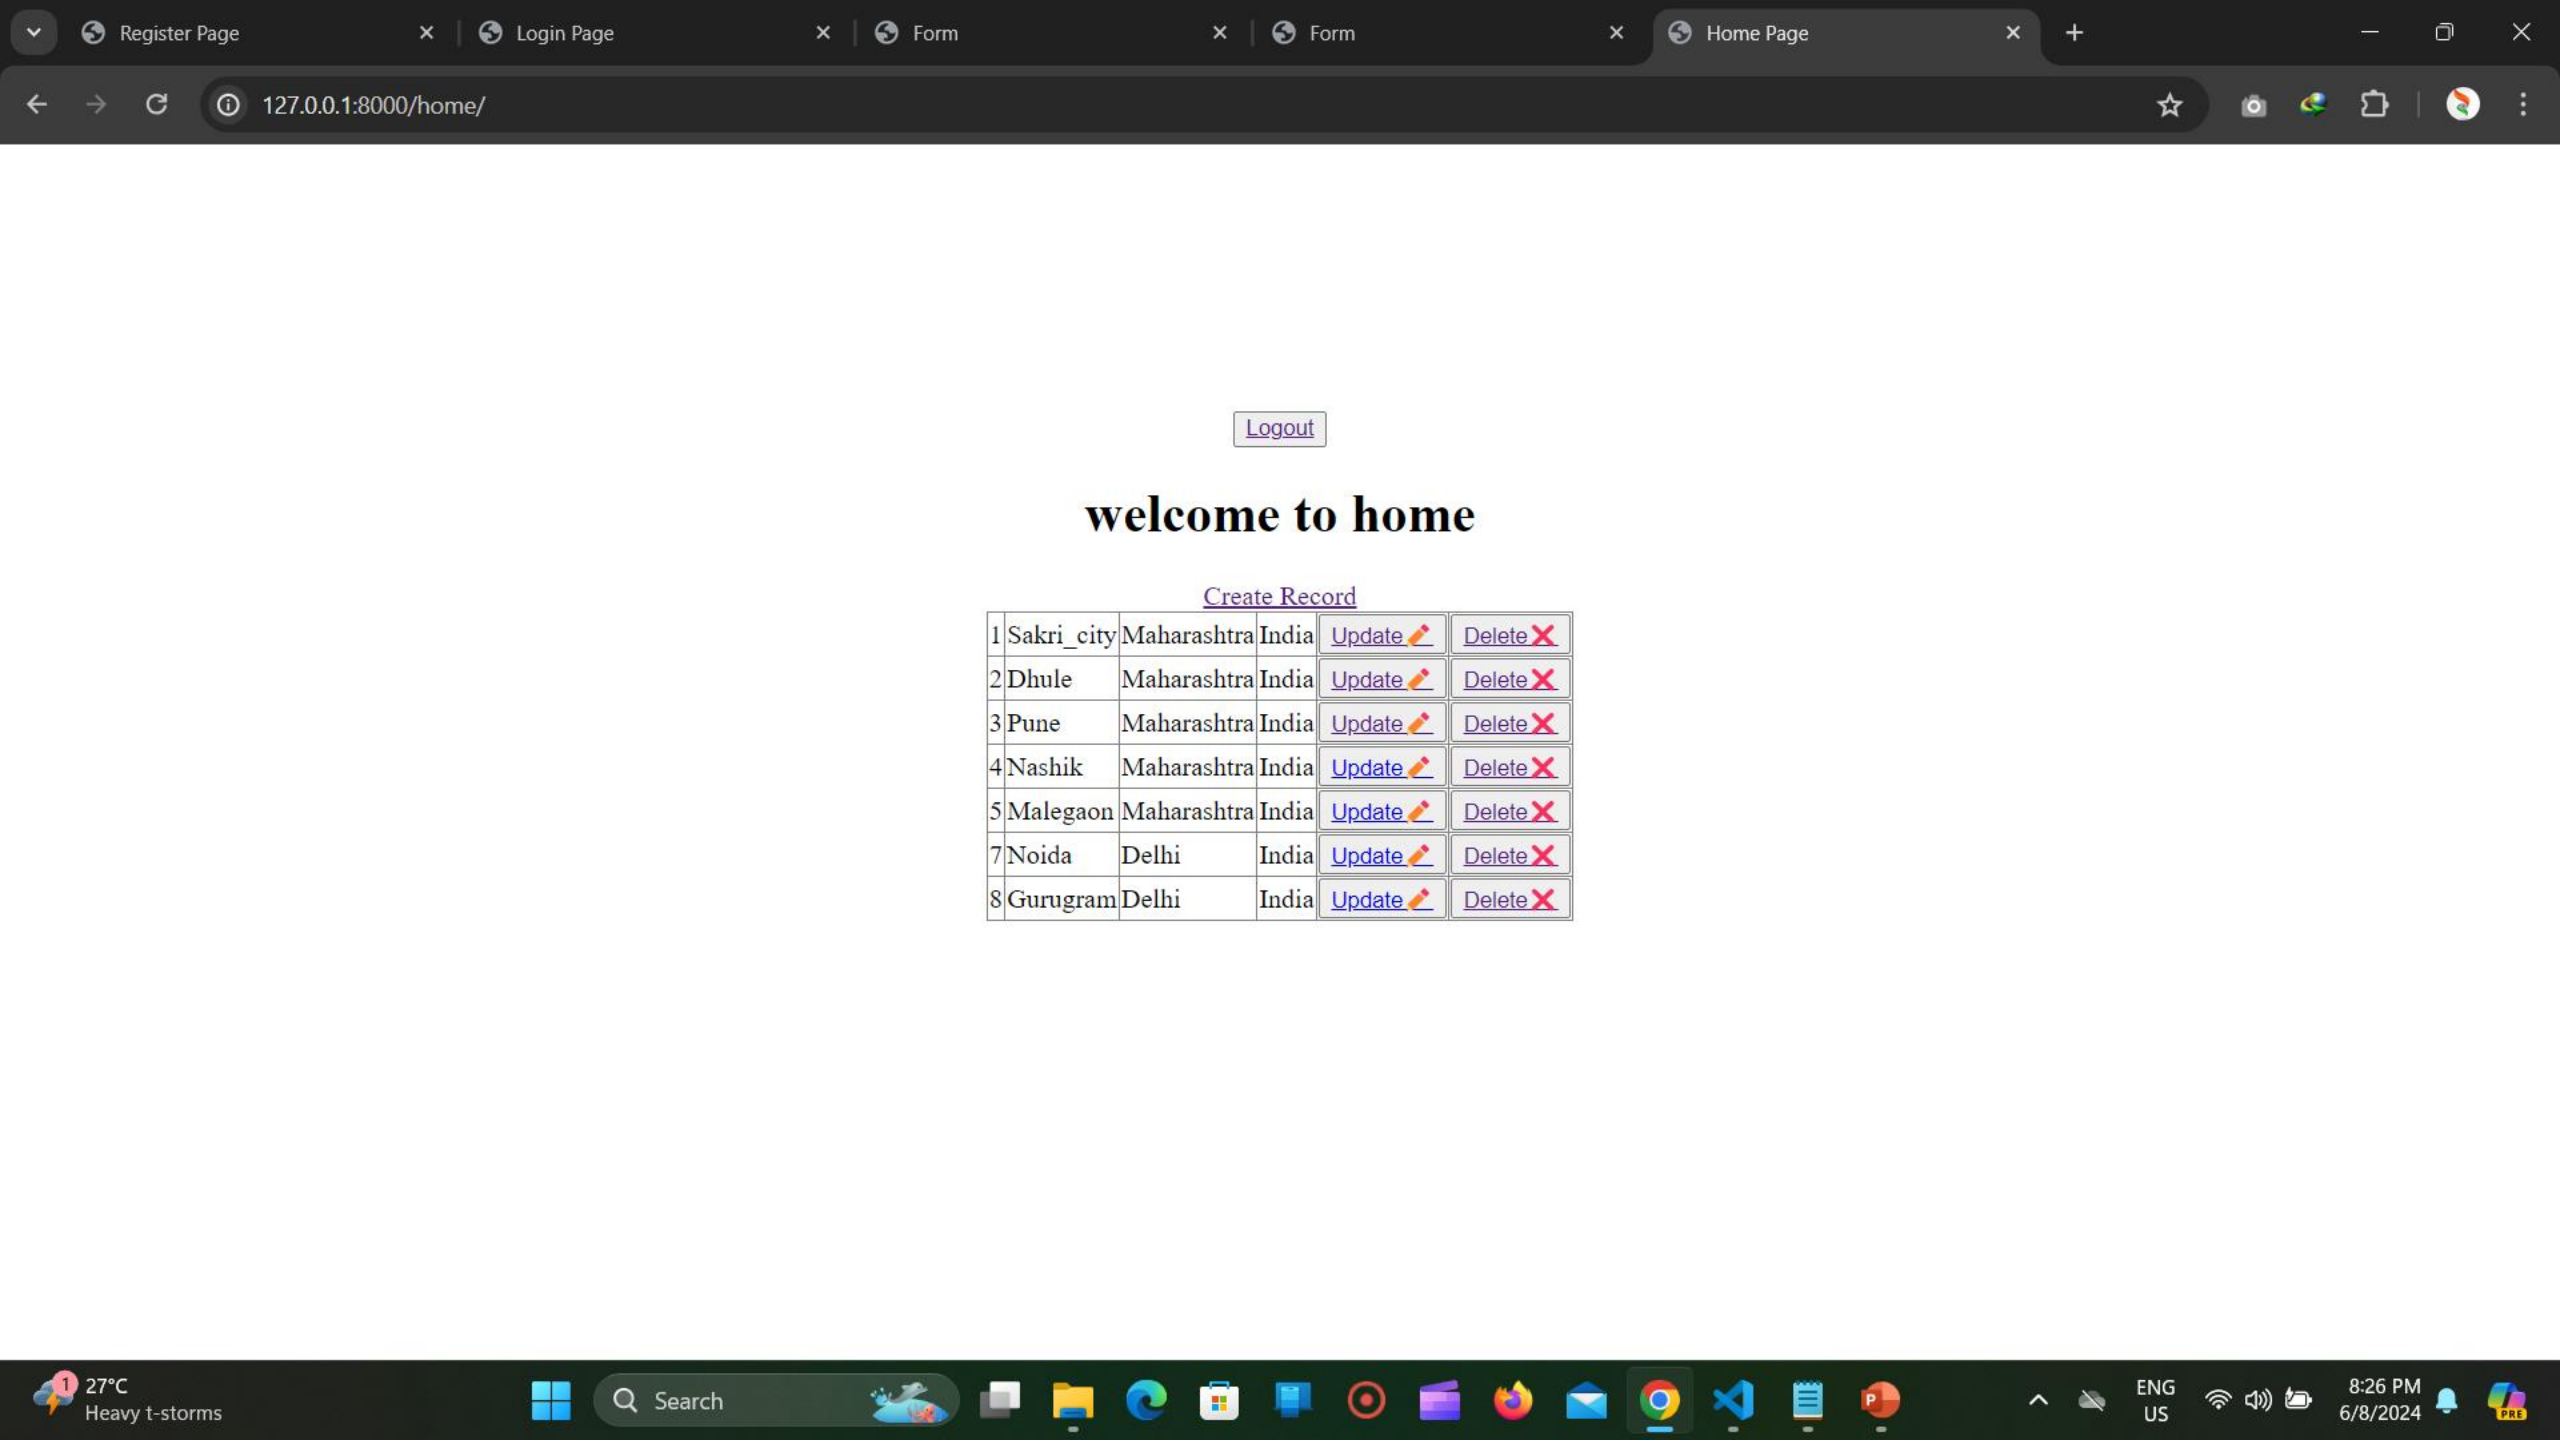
Register Page × Login Page × Form × Form × Home Page ×

127.0.0.1:8000/home/

Logout

# welcome to home

Create Record

| 1 | Sakri_city | Maharashtra | India | Update | Delete |
|---|---|---|---|---|---|
| 2 | Dhule | Maharashtra | India | Update | Delete |
| 3 | Pune | Maharashtra | India | Update | Delete |
| 4 | Nashik | Maharashtra | India | Update | Delete |
| 5 | Malegaon | Maharashtra | India | Update | Delete |
| 7 | Noida | Delhi | India | Update | Delete |
| 8 | Gurugram | Delhi | India | Update | Delete |

27°C
Heavy t-storms
Search
ENG
US
8:26 PM
6/8/2024